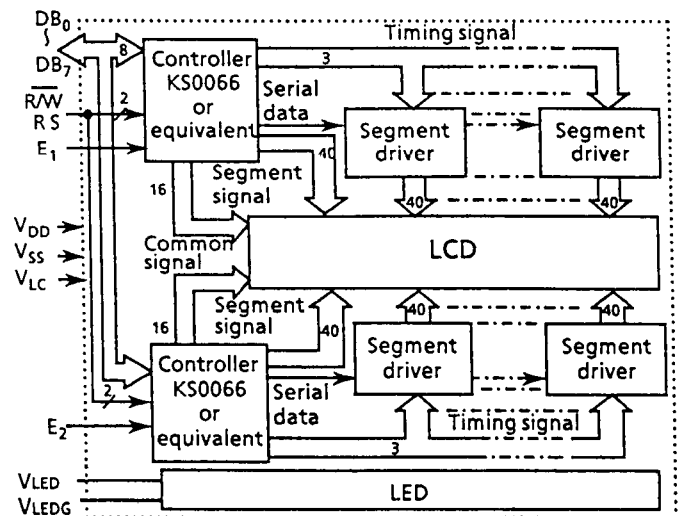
$DB_0$
~
$DB_7$
$R/\overline{W}$
R S
$E_1$
8
2
Controller KS0066 or equivalent
Timing signal
3
Serial data
Segment driver
Segment driver
40
Segment signal
16
40
40
$V_{DD}$
$V_{SS}$
$V_{LC}$
Common signal
LCD
Segment signal
16
40
40
40
Controller KS0066 or equivalent
2
Serial data
Segment driver
Segment driver
$E_2$
Timing signal
3
VLED
VLEDG
LED